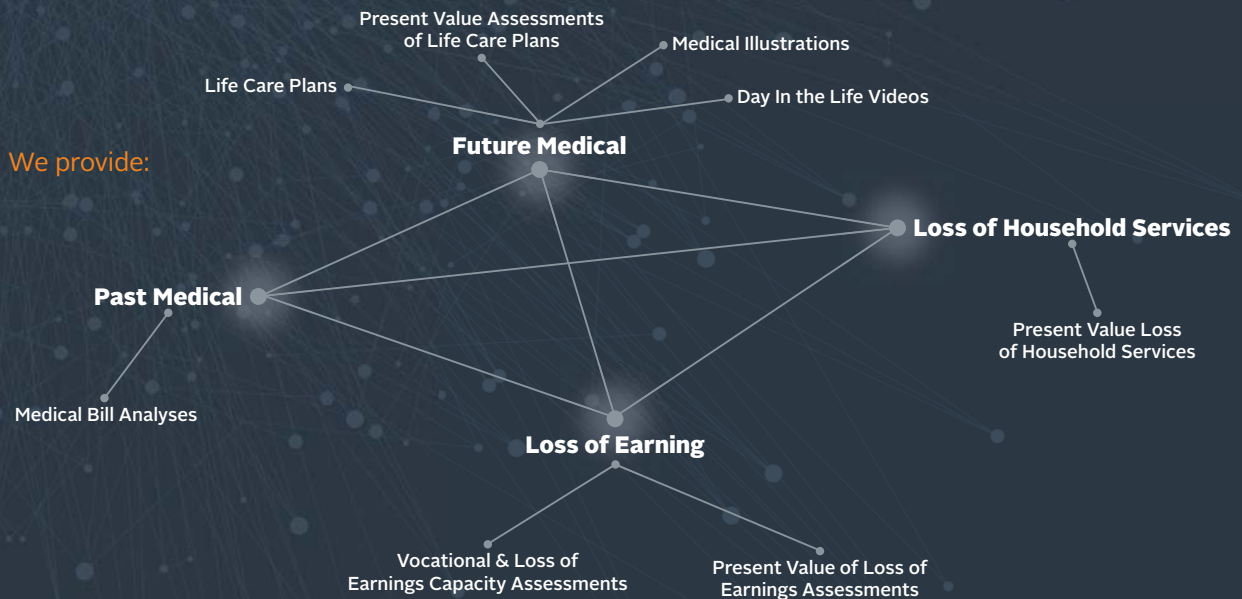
Present Value Assessments of Life Care Plans

Medical Illustrations

Life Care Plans

Day In the Life Videos

We provide:

Future Medical

Loss of Household Services

Past Medical

Present Value Loss of Household Services

Medical Bill Analyses

Loss of Earning

Vocational & Loss of Earnings Capacity Assessments

Present Value of Loss of Earnings Assessments